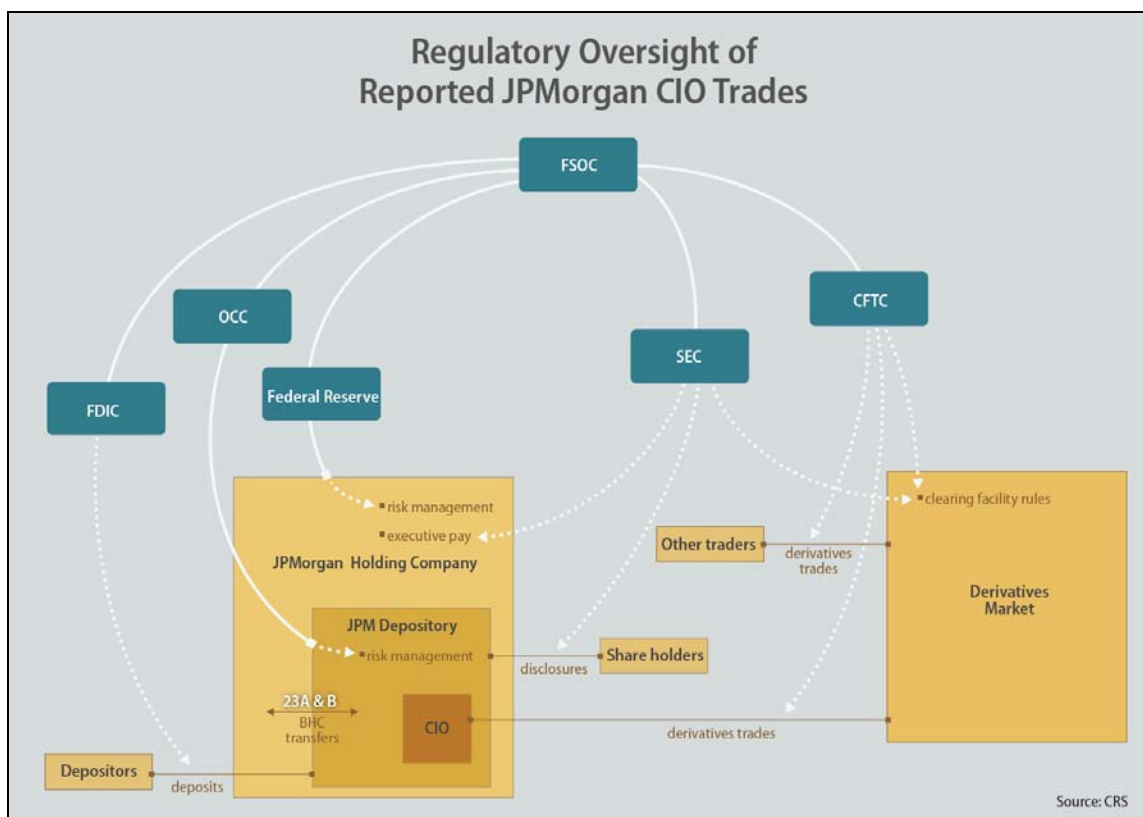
Regulatory Oversight of Reported JPMorgan CIO Trades

FSOC

OCC

CFTC

SEC

FDIC

Federal Reserve

risk management

executive pay

JPMorgan Holding Company

clearing facility rules

Other traders

derivatives trades

Derivatives Market

JPM Depository

risk management

disclosures

Share holders

23A & B

BHC transfers

CIO

derivatives trades

Depositors

deposits

Source: CRS